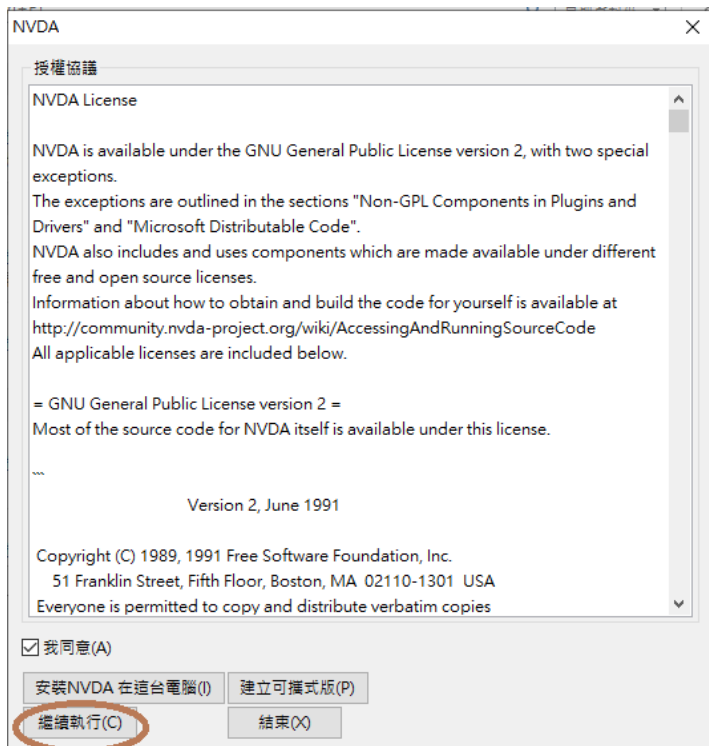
NVDA

授權協議

NVDA License

NVDA is available under the GNU General Public License version 2, with two special exceptions.
The exceptions are outlined in the sections "Non-GPL Components in Plugins and Drivers" and "Microsoft Distributable Code".
NVDA also includes and uses components which are made available under different free and open source licenses.
Information about how to obtain and build the code for yourself is available at http://community.nvda-project.org/wiki/AccessingAndRunningSourceCode
All applicable licenses are included below.

= GNU General Public License version 2 =
Most of the source code for NVDA itself is available under this license.

```

Version 2, June 1991

Copyright (C) 1989, 1991 Free Software Foundation, Inc.
51 Franklin Street, Fifth Floor, Boston, MA 02110-1301 USA
Everyone is permitted to copy and distribute verbatim copies

我同意(A)

安裝NVDA 在這台電腦(I)
建立可攜式版(P)
繼續執行(C)
結束(X)